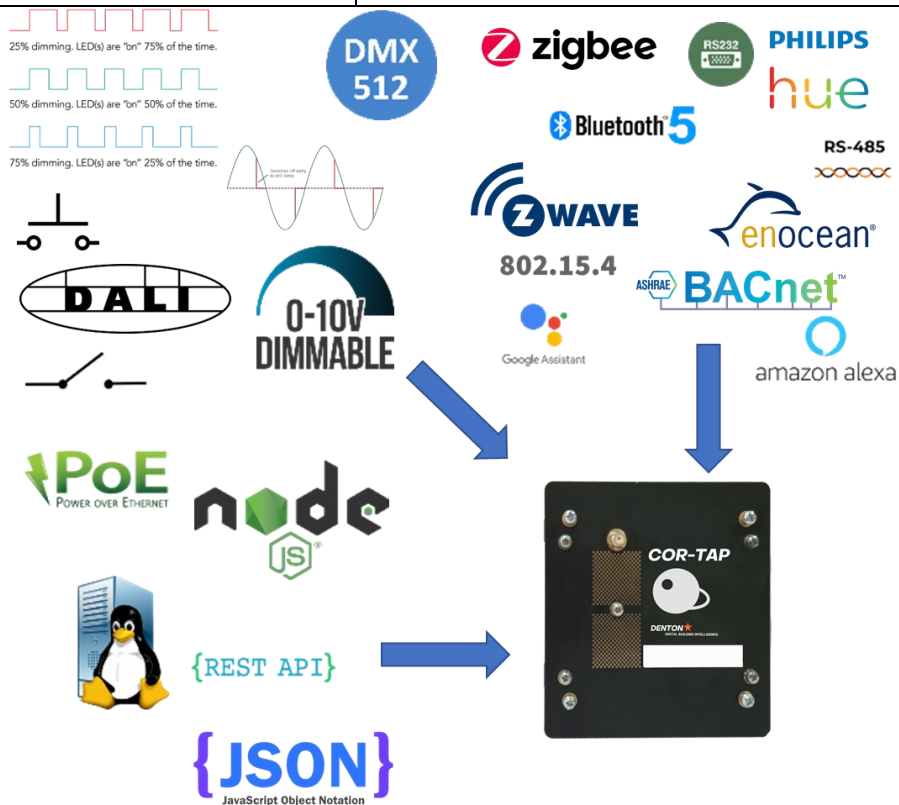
25% dimming. LED(s) are "on" 75% of the time.

50% dimming. LED(s) are "on" 50% of the time.

75% dimming. LED(s) are "on" 25% of the time.

Switches off early to dim lamp

DALI

0-10V DIMMABLE

DMX 512

zigbee

RS232

PHILIPS hue

Bluetooth 5

RS-485

Z WAVE

802.15.4

enocean

ASHRAE BACnet

Google Assistant

amazon alexa

PoE POWER OVER ETHERNET

node JS

{REST API}

COR-TAP

DENTON DIGITAL BUILDING INTELLIGENCE

{JSON} JavaScript Object Notation